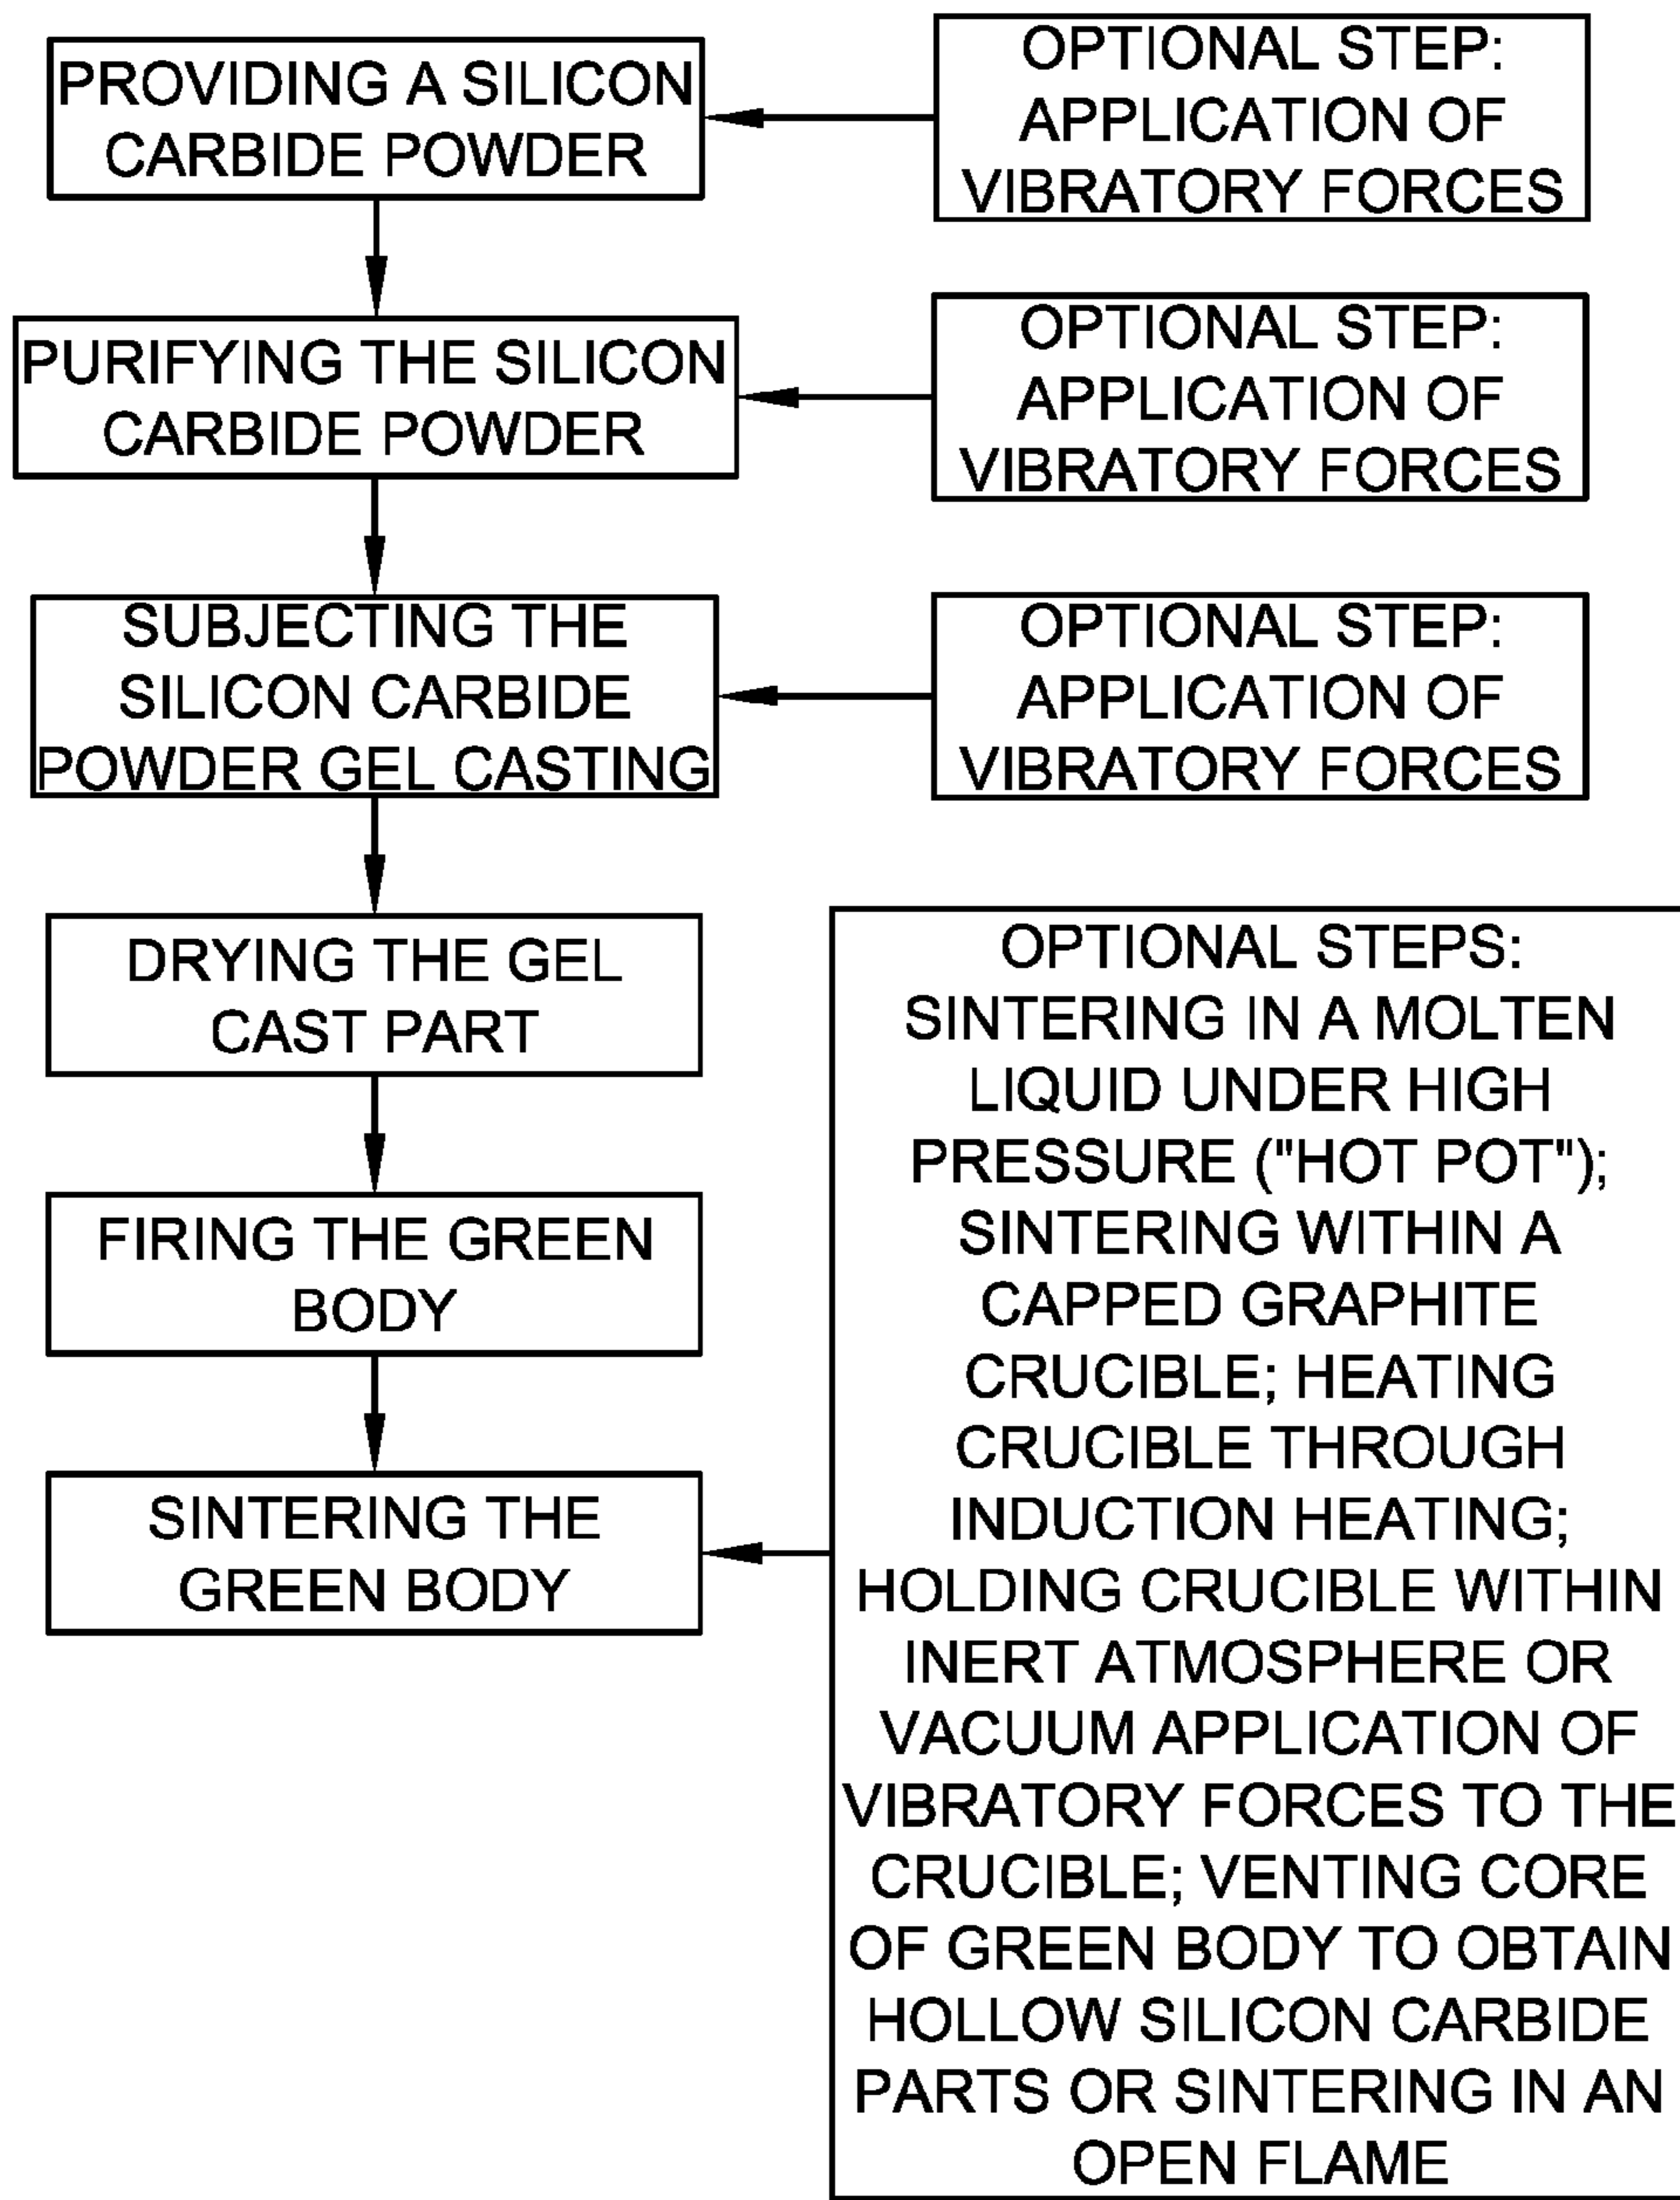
PROVIDING A SILICON CARBIDE POWDER

OPTIONAL STEP: APPLICATION OF VIBRATORY FORCES

PURIFYING THE SILICON CARBIDE POWDER

OPTIONAL STEP: APPLICATION OF VIBRATORY FORCES

SUBJECTING THE SILICON CARBIDE POWDER GEL CASTING

OPTIONAL STEP: APPLICATION OF VIBRATORY FORCES

DRYING THE GEL CAST PART

FIRING THE GREEN BODY

SINTERING THE GREEN BODY

OPTIONAL STEPS: SINTERING IN A MOLTEN LIQUID UNDER HIGH PRESSURE ("HOT POT"); SINTERING WITHIN A CAPPED GRAPHITE CRUCIBLE; HEATING CRUCIBLE THROUGH INDUCTION HEATING; HOLDING CRUCIBLE WITHIN INERT ATMOSPHERE OR VACUUM APPLICATION OF VIBRATORY FORCES TO THE CRUCIBLE; VENTING CORE OF GREEN BODY TO OBTAIN HOLLOW SILICON CARBIDE PARTS OR SINTERING IN AN OPEN FLAME